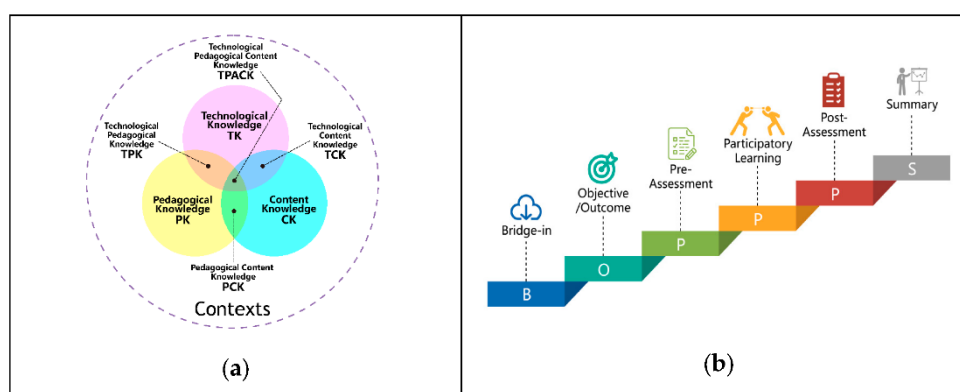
Technological Pedagogical Content Knowledge
TPACK

Technological Knowledge
TK

Technological Pedagogical Knowledge
TPK

Technological Content Knowledge
TCK

Pedagogical Knowledge
PK

Content Knowledge
CK

Pedagogical Content Knowledge
PCK

Contexts

(a)

Summary

Post-Assessment

Participatory Learning

Pre-Assessment

Objective /Outcome

Bridge-in

B

O

P

P

P

S

(b)